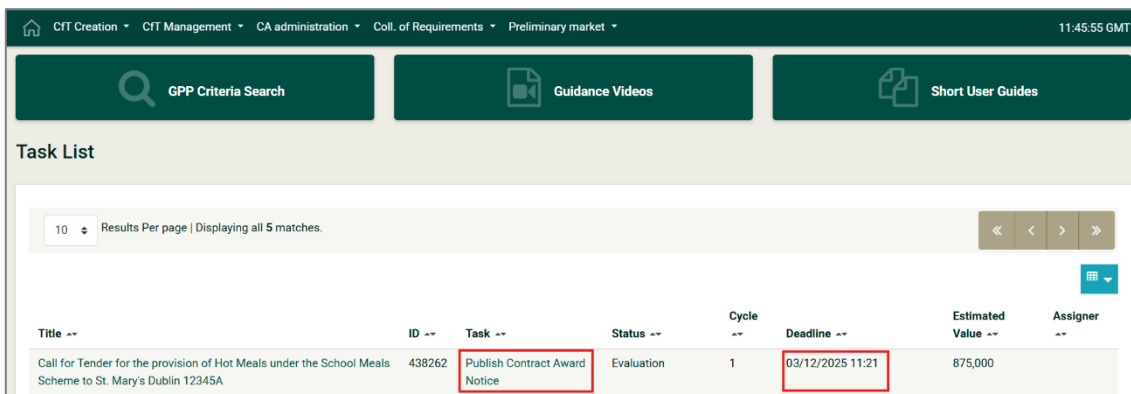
CfT Creation ▾ CfT Management ▾ CA administration ▾ Coll. of Requirements ▾ Preliminary market ▾

11:45:55 GMT

GPP Criteria Search

Guidance Videos

Short User Guides

Task List

10 Results Per page | Displaying all 5 matches.

«  ‹  ›  »

| Title | ID | Task | Status | Cycle | Deadline | Estimated Value | Assigner |
|---|---|---|---|---|---|---|---|
| Call for Tender for the provision of Hot Meals under the School Meals Scheme to St. Mary's Dublin 12345A | 438262 | Publish Contract Award Notice | Evaluation | 1 | 03/12/2025 11:21 | 875,000 | |